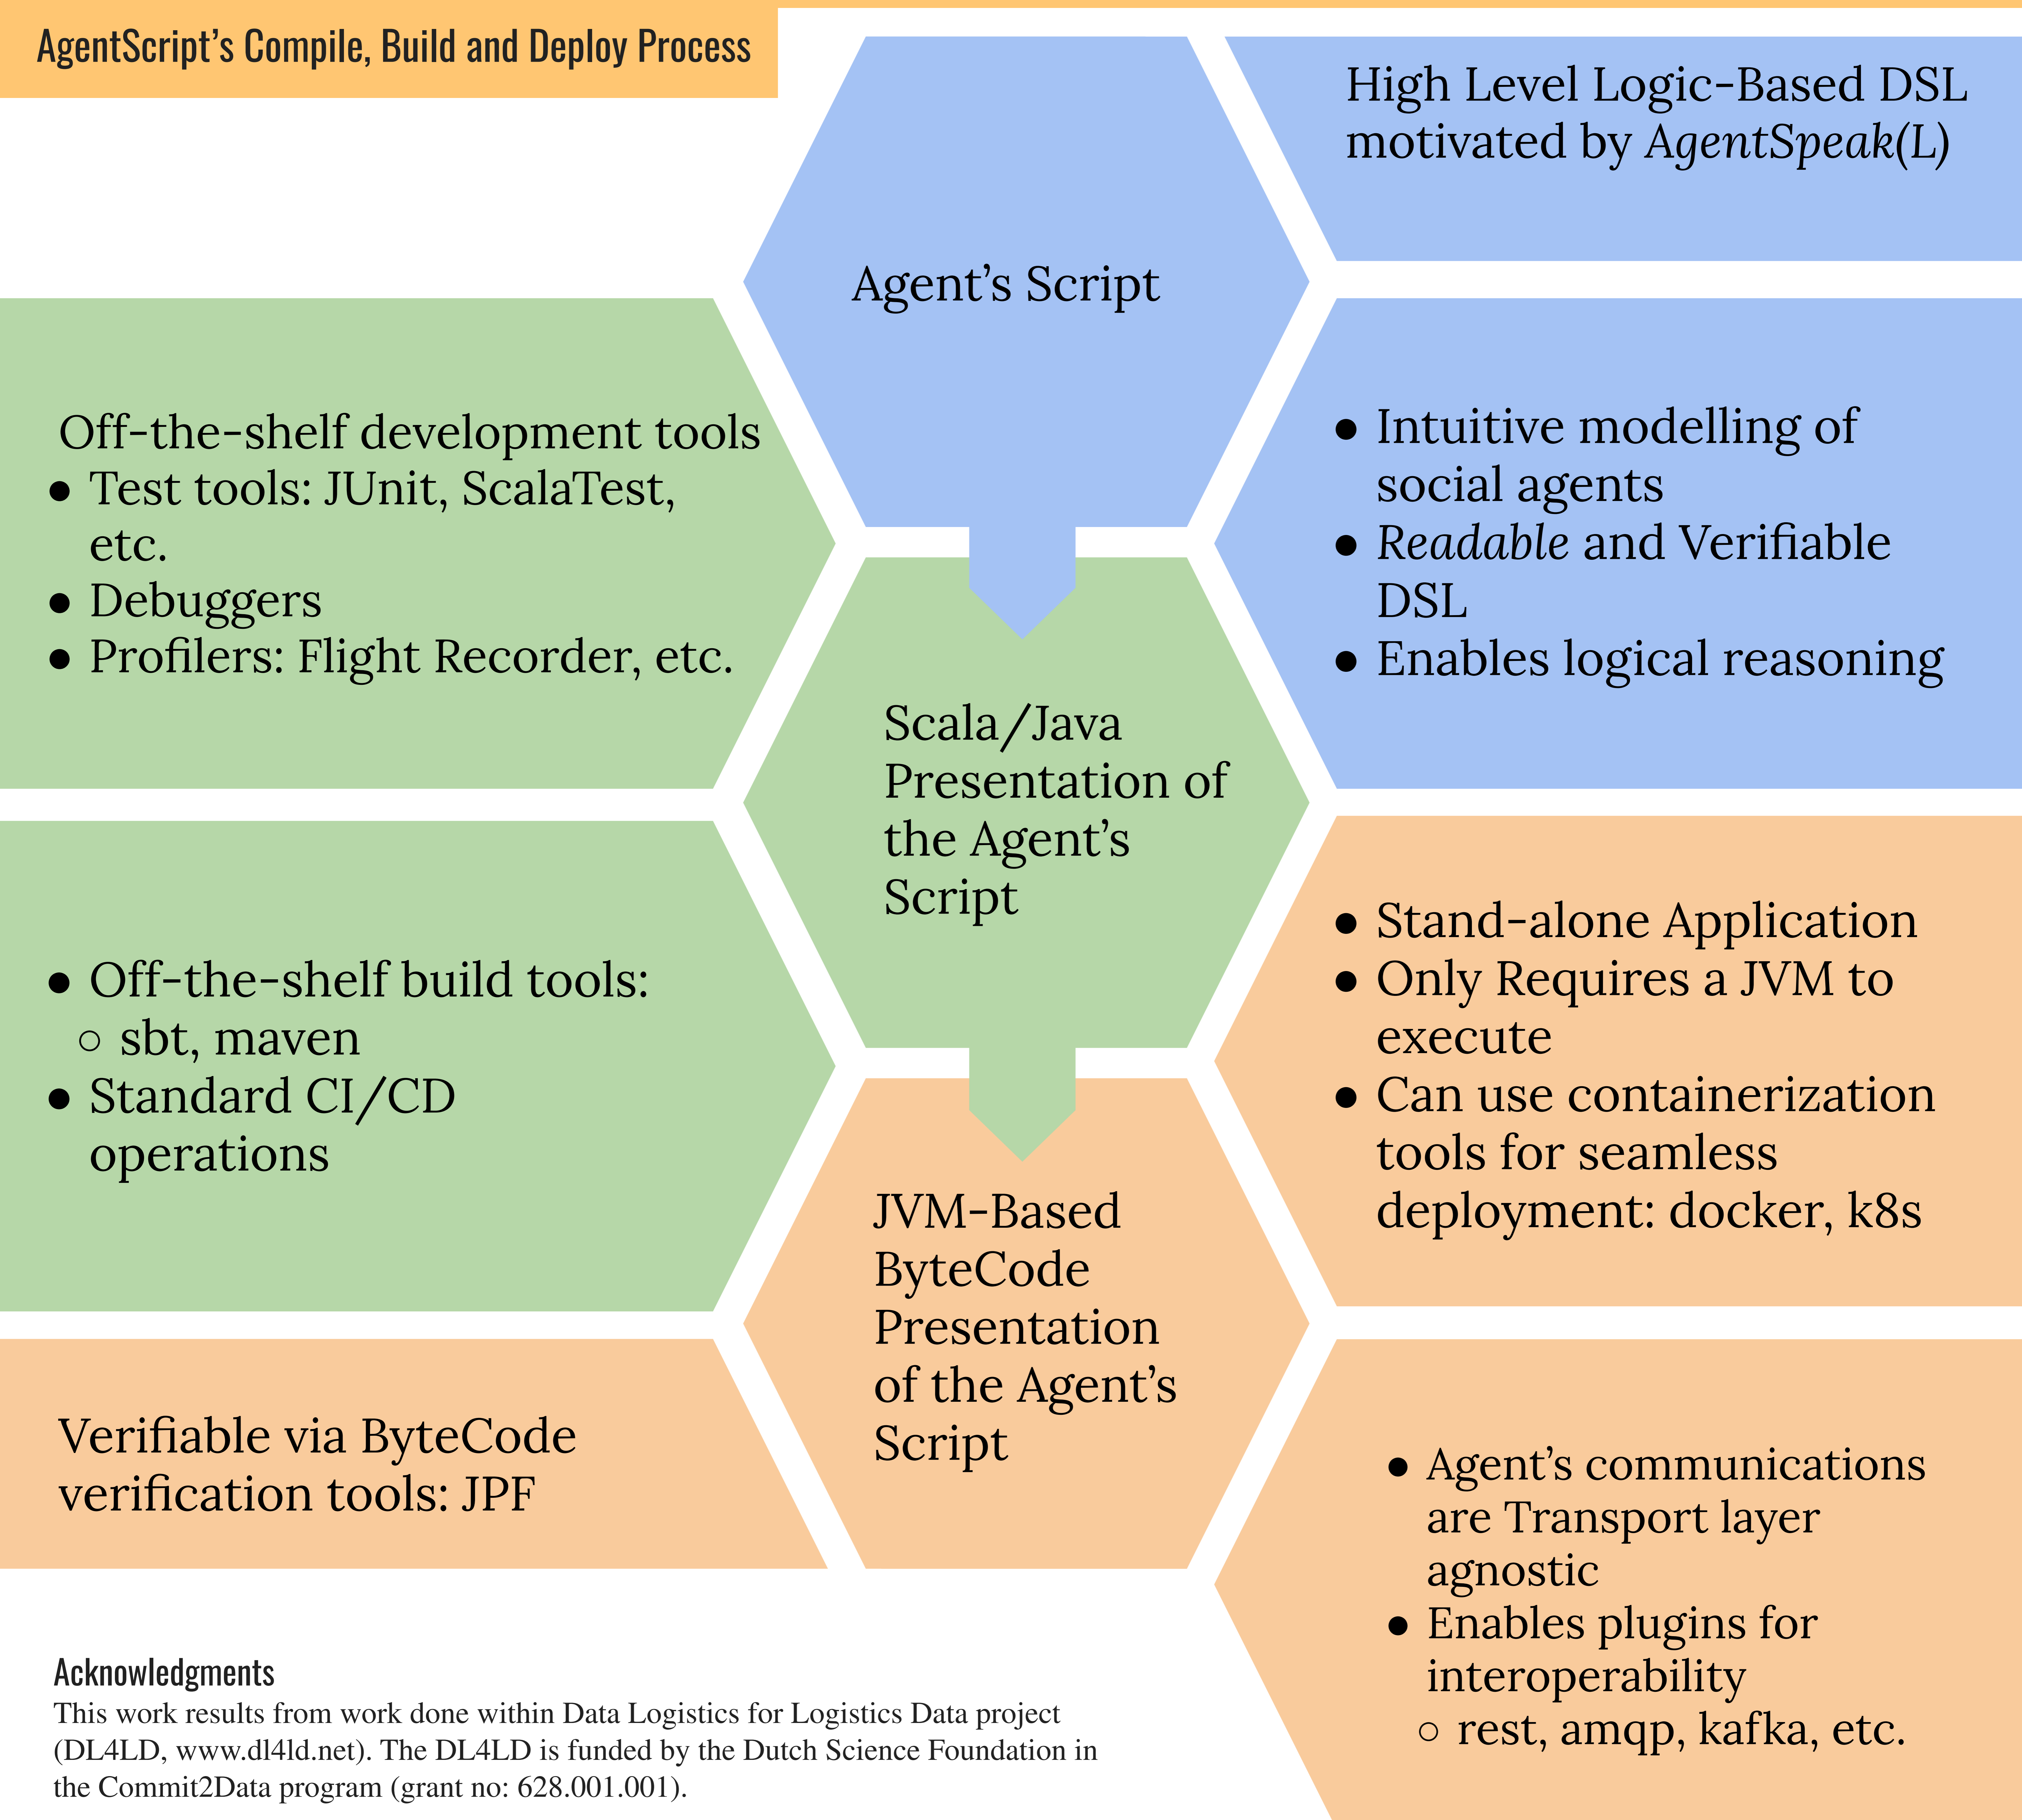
AgentScript's Compile, Build and Deploy Process

High Level Logic-Based DSL motivated by *AgentSpeak*(L)

Agent's Script

Off-the-shelf development tools
- Test tools: JUnit, ScalaTest, etc.
- Debuggers
- Profilers: Flight Recorder, etc.

- Intuitive modelling of social agents
- *Readable* and Verifiable DSL
- Enables logical reasoning

Scala/Java Presentation of the Agent's Script

- Off-the-shelf build tools:
  ○ sbt, maven
- Standard CI/CD operations

- Stand-alone Application
- Only Requires a JVM to execute
- Can use containerization tools for seamless deployment: docker, k8s

JVM-Based ByteCode Presentation of the Agent's Script

Verifiable via ByteCode verification tools: JPF

- Agent's communications are Transport layer agnostic
- Enables plugins for interoperability
  ○ rest, amqp, kafka, etc.

Acknowledgments
This work results from work done within Data Logistics for Logistics Data project (DL4LD, www.dl4ld.net). The DL4LD is funded by the Dutch Science Foundation in the Commit2Data program (grant no: 628.001.001).